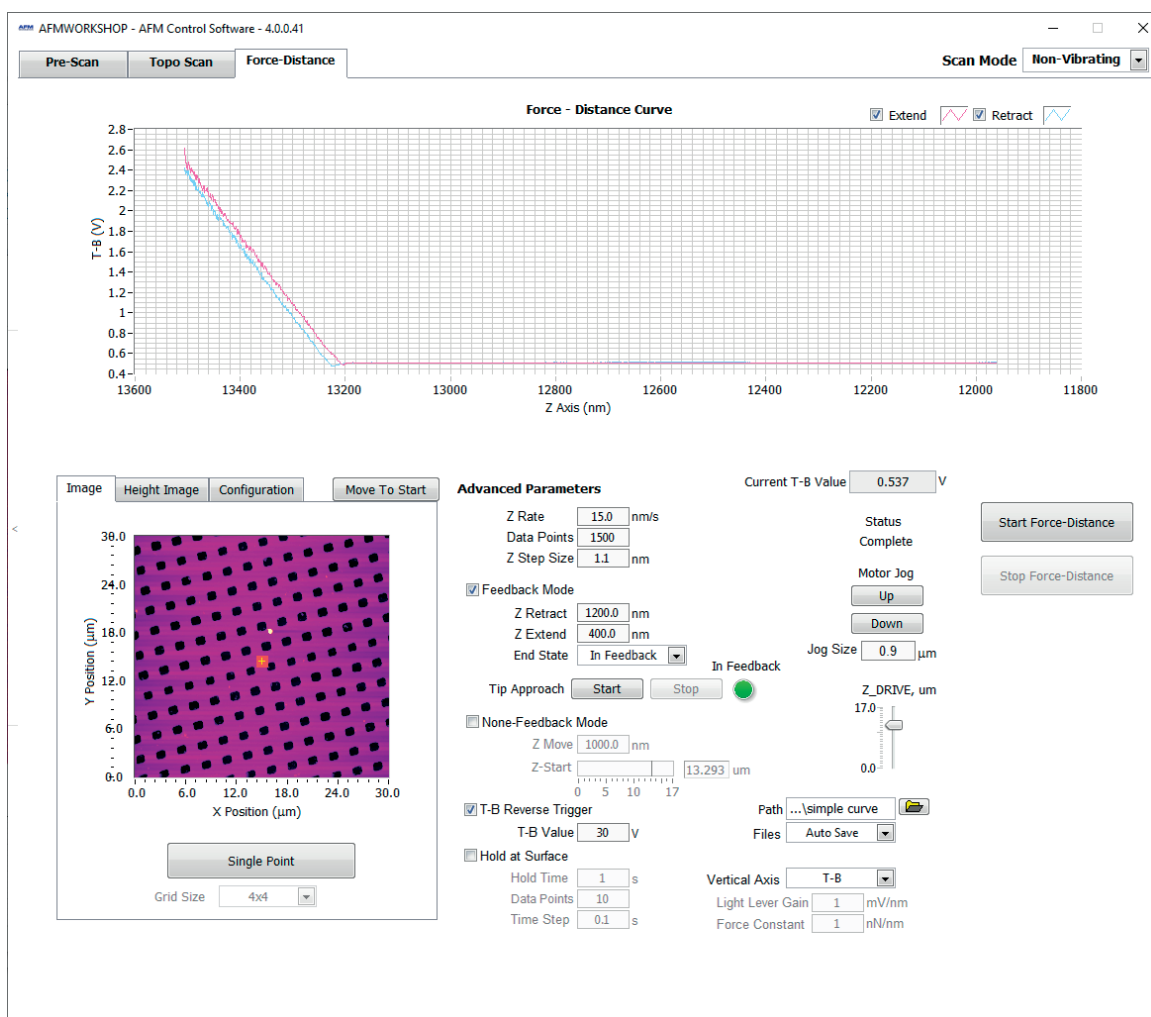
AFMWORKSHOP - AFM Control Software - 4.0.0.41

Pre-Scan
Topo Scan
Force-Distance

Scan Mode Non-Vibrating

Force - Distance Curve
Extend
Retract

T-B (V)
2.8
2.6
2.4
2.2
2
1.8
1.6
1.4
1.2
1
0.8
0.6
0.4

13600 13400 13200 13000 12800 12600 12400 12200 12000 11800
Z Axis (nm)

Image
Height Image
Configuration
Move To Start

30.0
24.0
18.0
12.0
6.0
0.0
Y Position (µm)
0.0 6.0 12.0 18.0 24.0 30.0
X Position (µm)

Single Point
Grid Size 4x4

Advanced Parameters
Z Rate 15.0 nm/s
Data Points 1500
Z Step Size 1.1 nm
Feedback Mode
Z Retract 1200.0 nm
Z Extend 400.0 nm
End State In Feedback
In Feedback
Tip Approach Start Stop
None-Feedback Mode
Z Move 1000.0 nm
Z-Start 13.293 um
0 5 10 17
T-B Reverse Trigger
T-B Value 30 V
Hold at Surface
Hold Time 1 s
Data Points 10
Time Step 0.1 s

Current T-B Value 0.537 V
Status
Complete
Motor Jog
Up
Down
Jog Size 0.9 µm
Z_DRIVE, um
17.0
0.0

Start Force-Distance
Stop Force-Distance

Path ...\simple curve
Files Auto Save
Vertical Axis T-B
Light Lever Gain 1 mV/nm
Force Constant 1 nN/nm